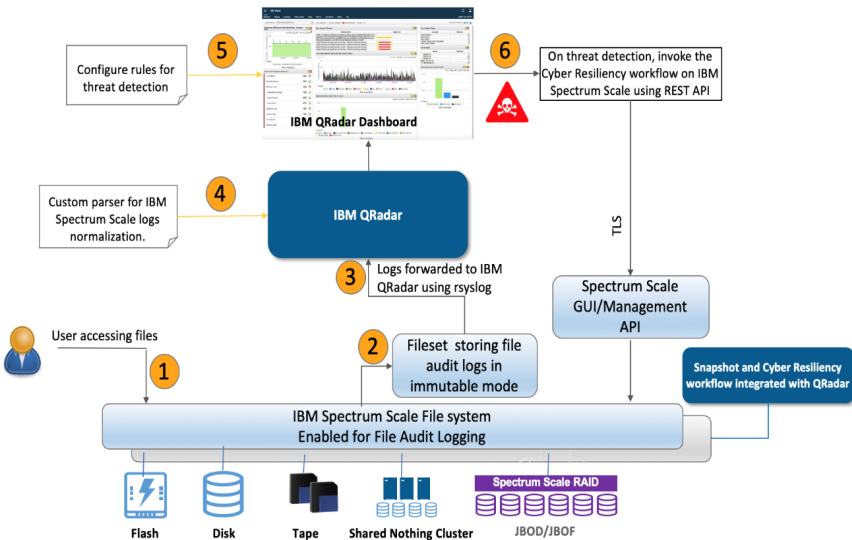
Configure rules for threat detection

5

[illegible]

IBM QRadar Dashboard

6

On threat detection, invoke the Cyber Resiliency workflow on IBM Spectrum Scale using REST API

Custom parser for IBM Spectrum Scale logs normalization.

4

IBM QRadar

TLS

3

Logs forwarded to IBM QRadar using rsyslog

Spectrum Scale GUI/Management API

User accessing files

1

2

Fileset storing file audit logs in immutable mode

Snapshot and Cyber Resiliency workflow integrated with QRadar

IBM Spectrum Scale File system
Enabled for File Audit Logging

Spectrum Scale RAID

Flash

Disk

Tape

Shared Nothing Cluster

JBOD/JBOF